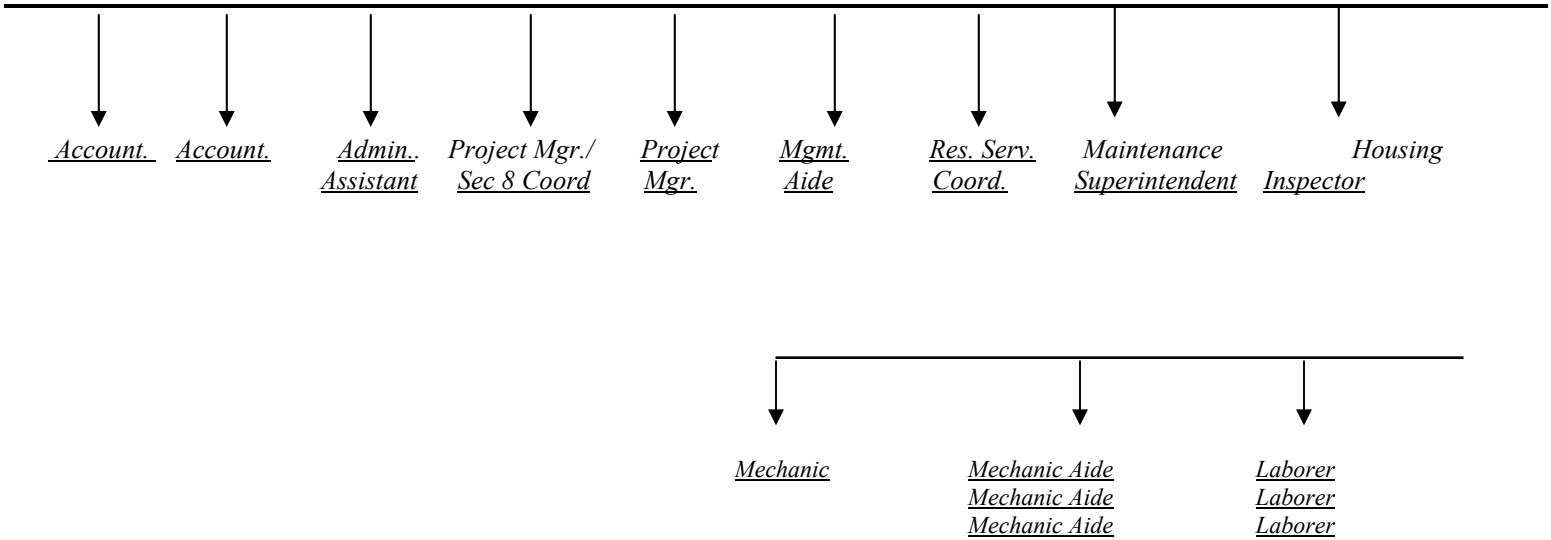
Account. Account. Admin.. Assistant Project Mgr./ Sec 8 Coord Project Mgr. Mgmt. Aide Res. Serv. Coord. Maintenance Superintendent Housing Inspector

Mechanic

Mechanic Aide
Mechanic Aide
Mechanic Aide

Laborer
Laborer
Laborer